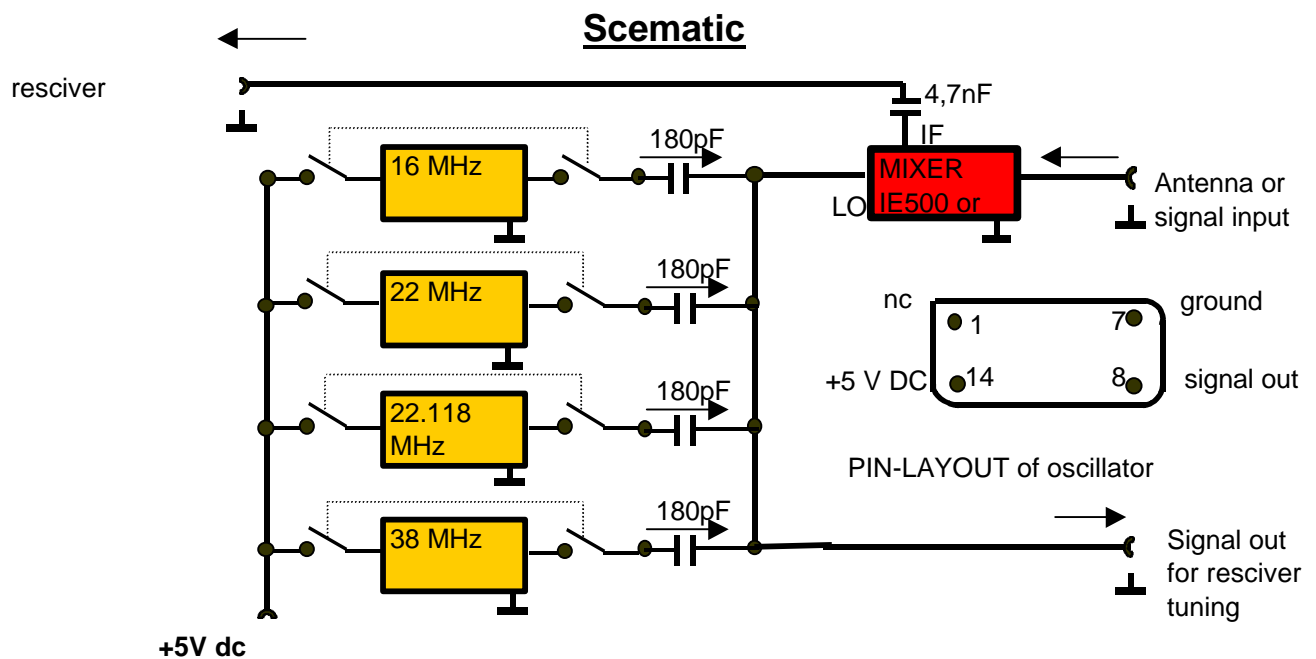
Scematic

resciver

4,7nF

IF

180pF

16 MHz

MIXER

IE500 or

LO

Antenna or signal input

180pF

22 MHz

nc

1

7

ground

+5 V DC

14

8

signal out

180pF

22.118 MHz

PIN-LAYOUT of oscillator

180pF

38 MHz

Signal out for resciver tuning

+5V dc